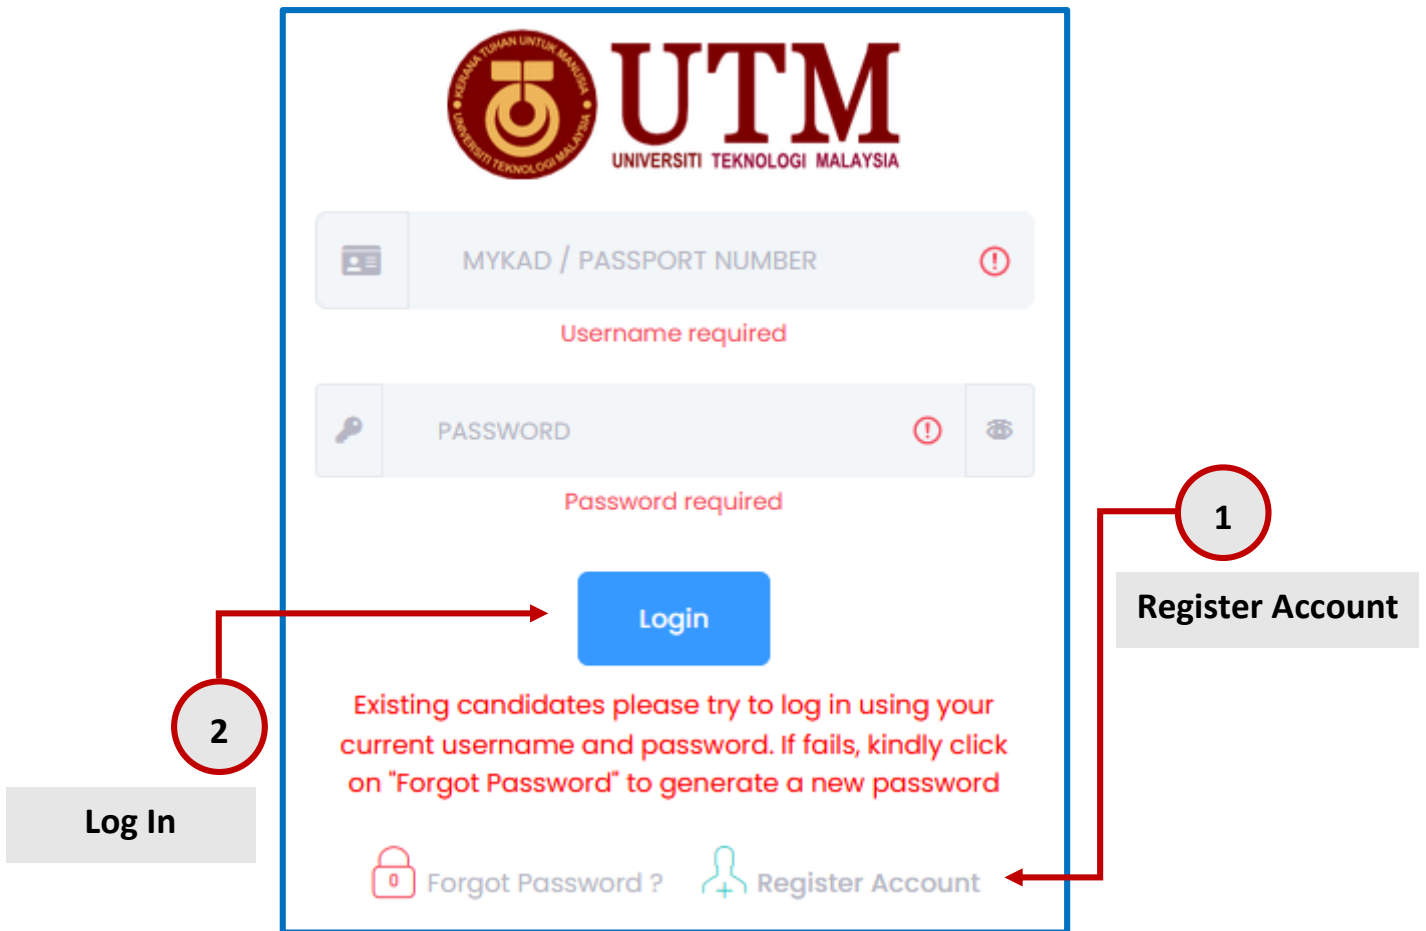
KERANA TUHAN UNTUK MANUSIA
UNIVERSITI TEKNOLOGI MALAYSIA

UTM
UNIVERSITI TEKNOLOGI MALAYSIA

MYKAD / PASSPORT NUMBER

Username required

PASSWORD

Password required

1

Register Account

Login

2

Log In

Existing candidates please try to log in using your current username and password. If fails, kindly click on "Forgot Password" to generate a new password

Forgot Password ?

Register Account